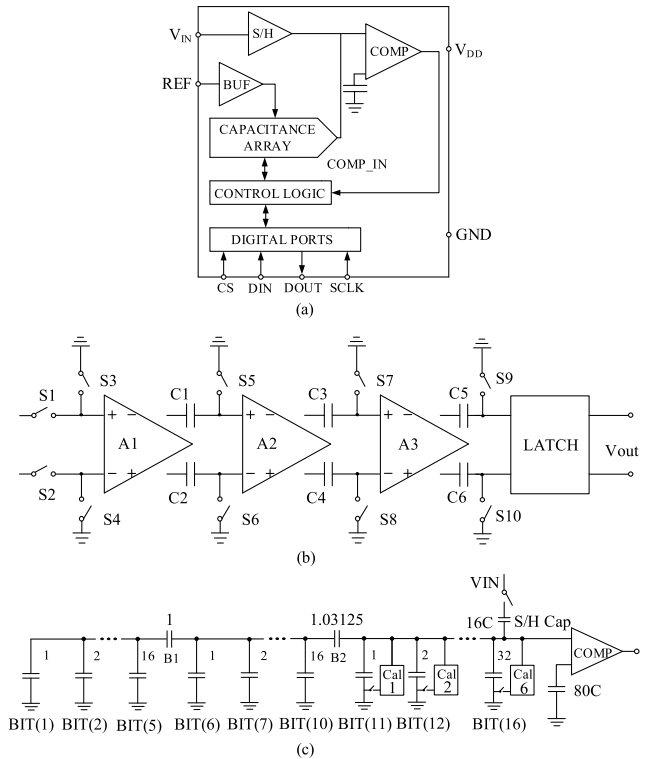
$V_{IN}$
S/H
COMP
$V_{DD}$
REF
BUF
CAPACITANCE ARRAY
COMP_IN
CONTROL LOGIC
GND
DIGITAL PORTS
CS DIN DOUT SCLK
(a)

S3 S5 S7 S9
S1 C1 C3 C5
+ − + − + −
A1 A2 A3
LATCH
Vout
− + − + − +
S2 C2 C4 C6
S4 S6 S8 S10
(b)

VIN
1
1.03125
16C
S/H Cap
1 2 16 B1 1 2 16 B2 1 2 32
Cal 1
Cal 2
Cal 6
COMP
80C
BIT(1) BIT(2) BIT(5) BIT(6) BIT(7) BIT(10) BIT(11) BIT(12) BIT(16)
(c)